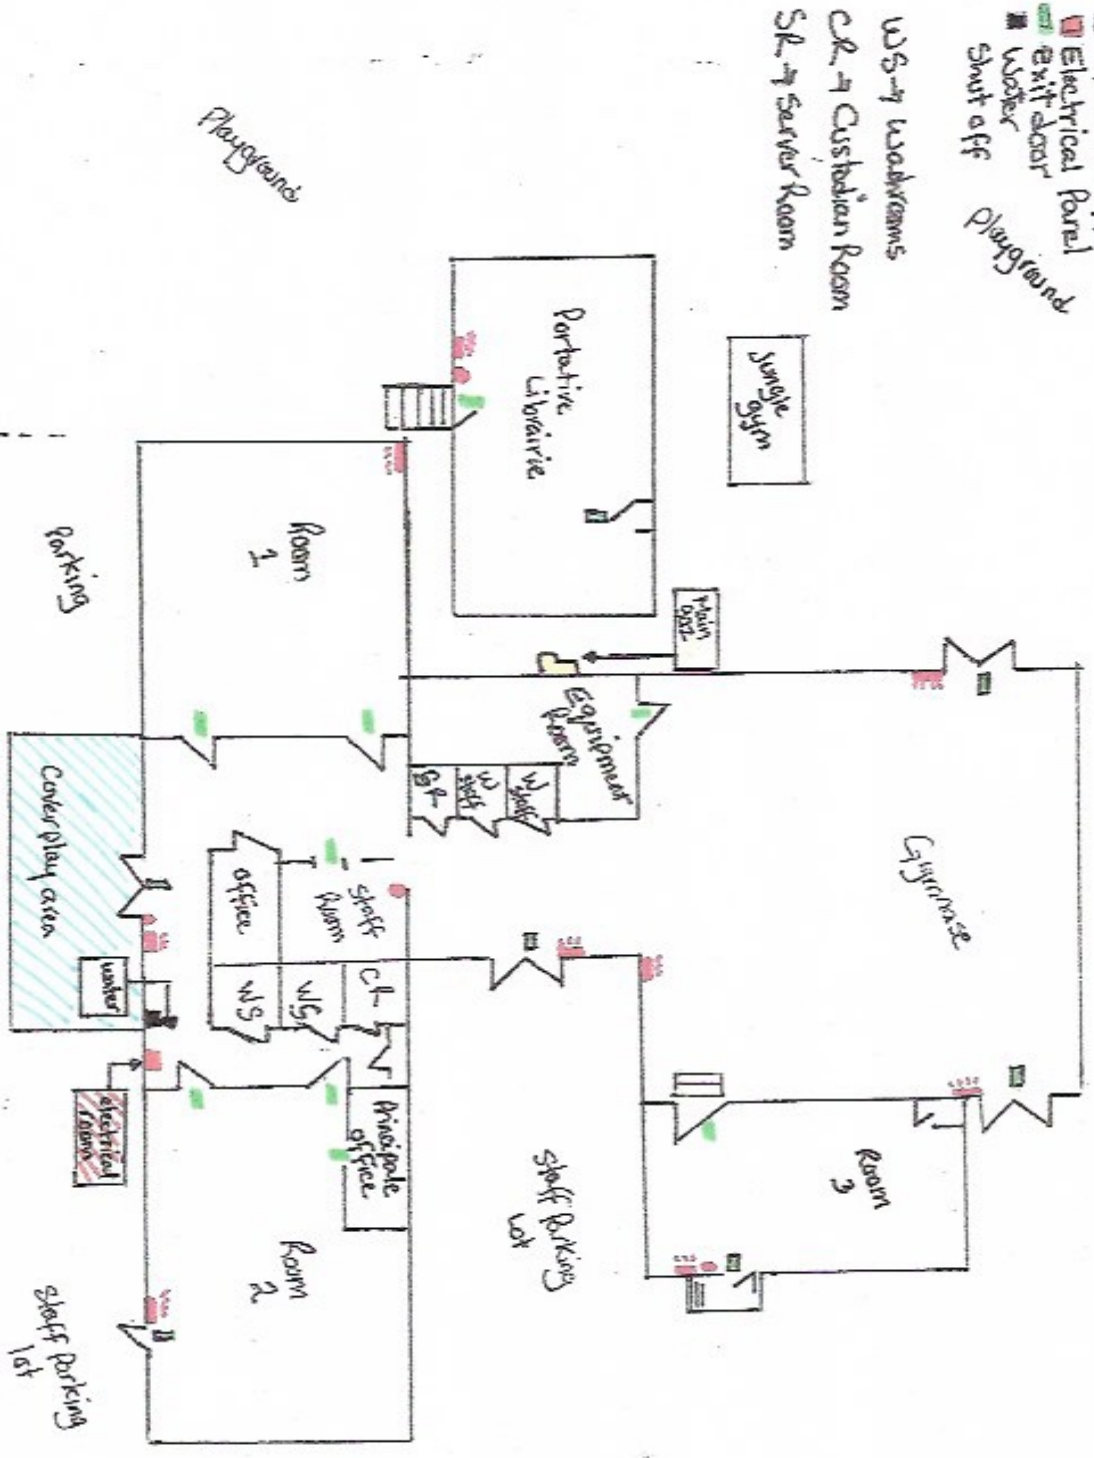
Electrical Panel
exit door
Water Shut off

WS → Washrooms
C.R. → Custodian Room
S.R. → Server Room

Playground

Playground

Portative Librairie

Jungle gym

Main Door

Room 1

Parking

Equipment Room

S.R.

W staff

W staff

Gymnase

Cover play area

office

staff Room

C.R.

W.S.

W.S.

water

electrical room

Principale office

Room 3

Staff Parking lot

Room 2

Staff Parking lot